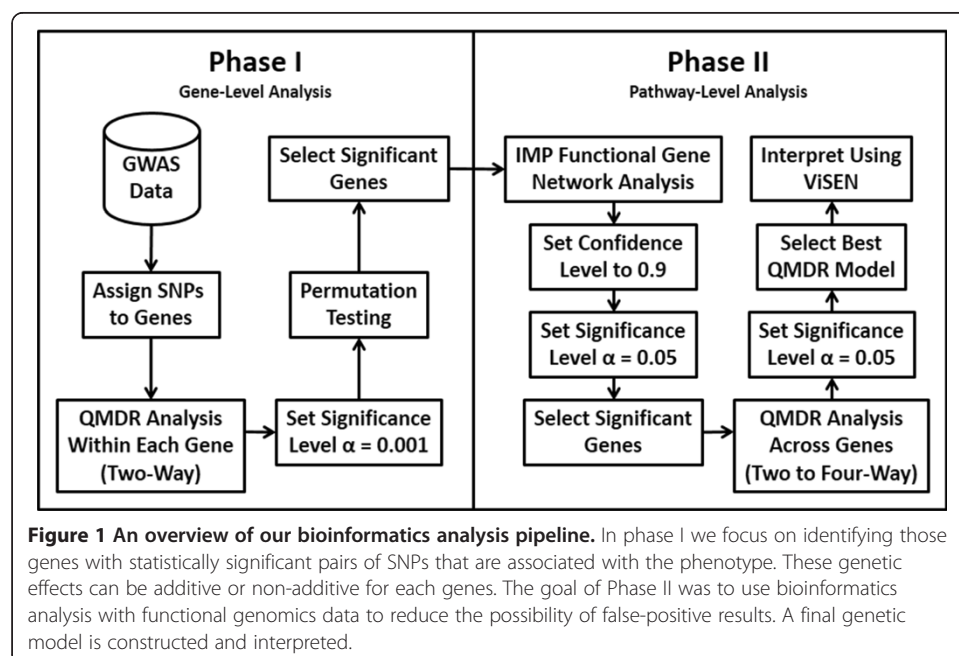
Phase I
Gene-Level Analysis

GWAS Data

Assign SNPs to Genes

QMDR Analysis Within Each Gene (Two-Way)

Set Significance Level α = 0.001

Permutation Testing

Select Significant Genes

Phase II
Pathway-Level Analysis

IMP Functional Gene Network Analysis

Set Confidence Level to 0.9

Set Significance Level α = 0.05

Select Significant Genes

QMDR Analysis Across Genes (Two to Four-Way)

Set Significance Level α = 0.05

Select Best QMDR Model

Interpret Using ViSEN

**Figure 1 An overview of our bioinformatics analysis pipeline.** In phase I we focus on identifying those genes with statistically significant pairs of SNPs that are associated with the phenotype. These genetic effects can be additive or non-additive for each genes. The goal of Phase II was to use bioinformatics analysis with functional genomics data to reduce the possibility of false-positive results. A final genetic model is constructed and interpreted.